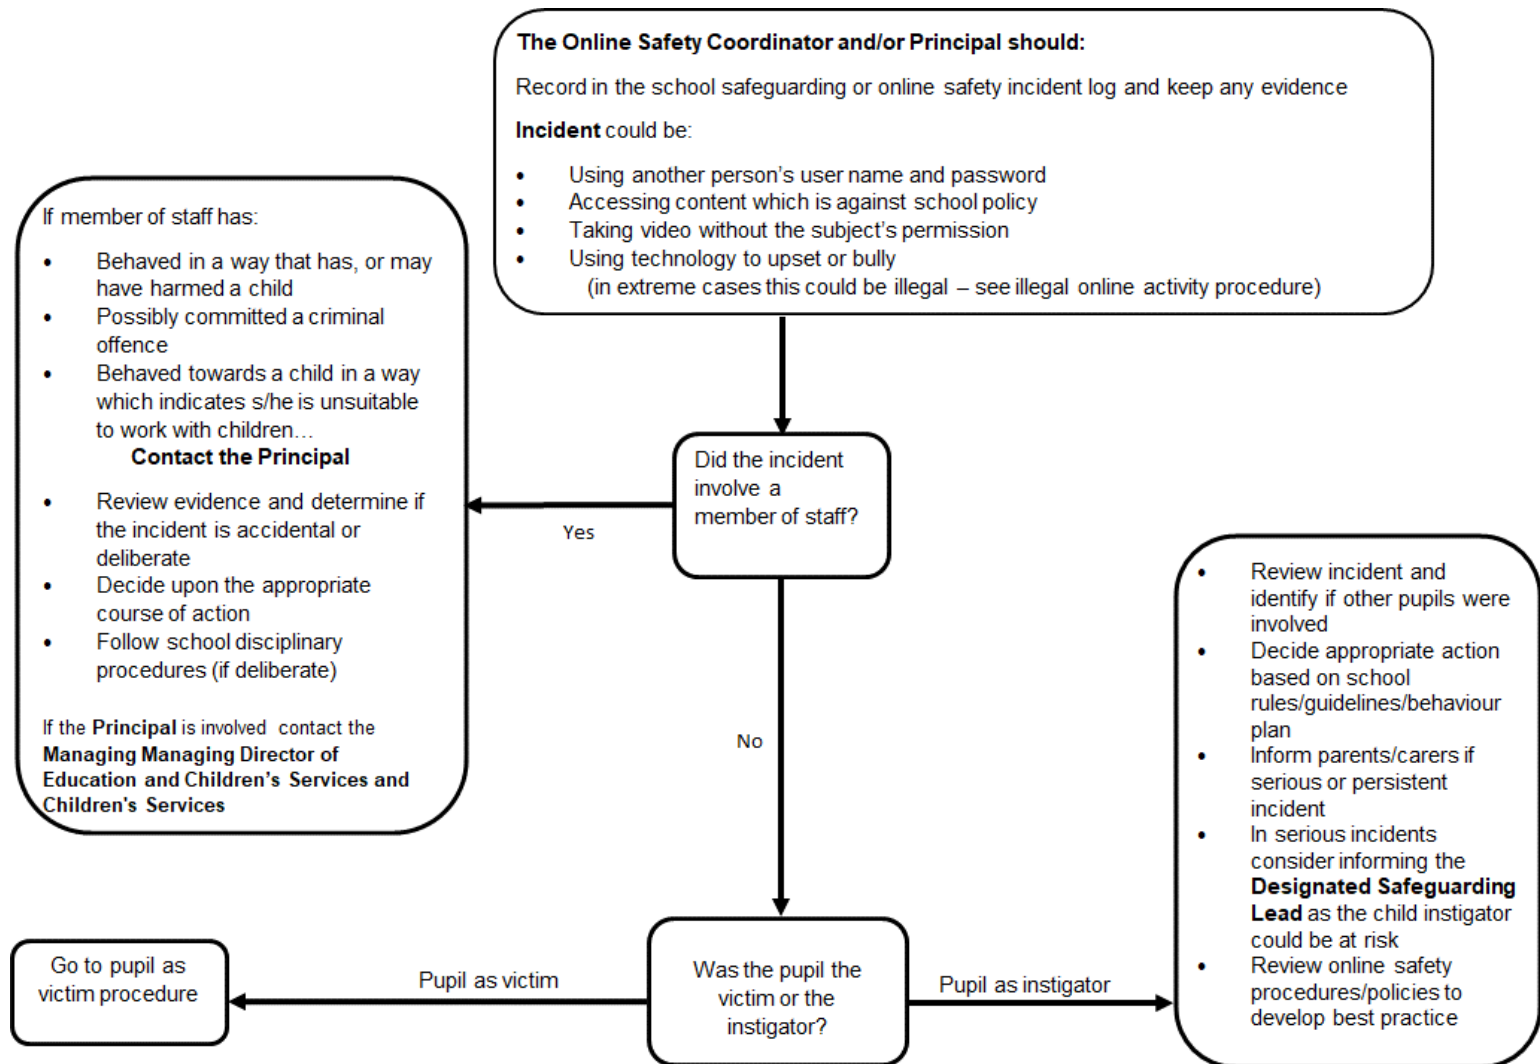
**The Online Safety Coordinator and/or Principal should:**

Record in the school safeguarding or online safety incident log and keep any evidence

**Incident** could be:

- Using another person's user name and password
- Accessing content which is against school policy
- Taking video without the subject's permission
- Using technology to upset or bully
(in extreme cases this could be illegal – see illegal online activity procedure)

If member of staff has:

- Behaved in a way that has, or may have harmed a child
- Possibly committed a criminal offence
- Behaved towards a child in a way which indicates s/he is unsuitable to work with children…

**Contact the Principal**

- Review evidence and determine if the incident is accidental or deliberate
- Decide upon the appropriate course of action
- Follow school disciplinary procedures (if deliberate)

If the **Principal** is involved contact the **Managing Managing Director of Education and Children's Services and Children's Services**

Yes

Did the incident involve a member of staff?

No

- Review incident and identify if other pupils were involved
- Decide appropriate action based on school rules/guidelines/behaviour plan
- Inform parents/carers if serious or persistent incident
- In serious incidents consider informing the **Designated Safeguarding Lead** as the child instigator could be at risk
- Review online safety procedures/policies to develop best practice

Go to pupil as victim procedure

Pupil as victim

Was the pupil the victim or the instigator?

Pupil as instigator